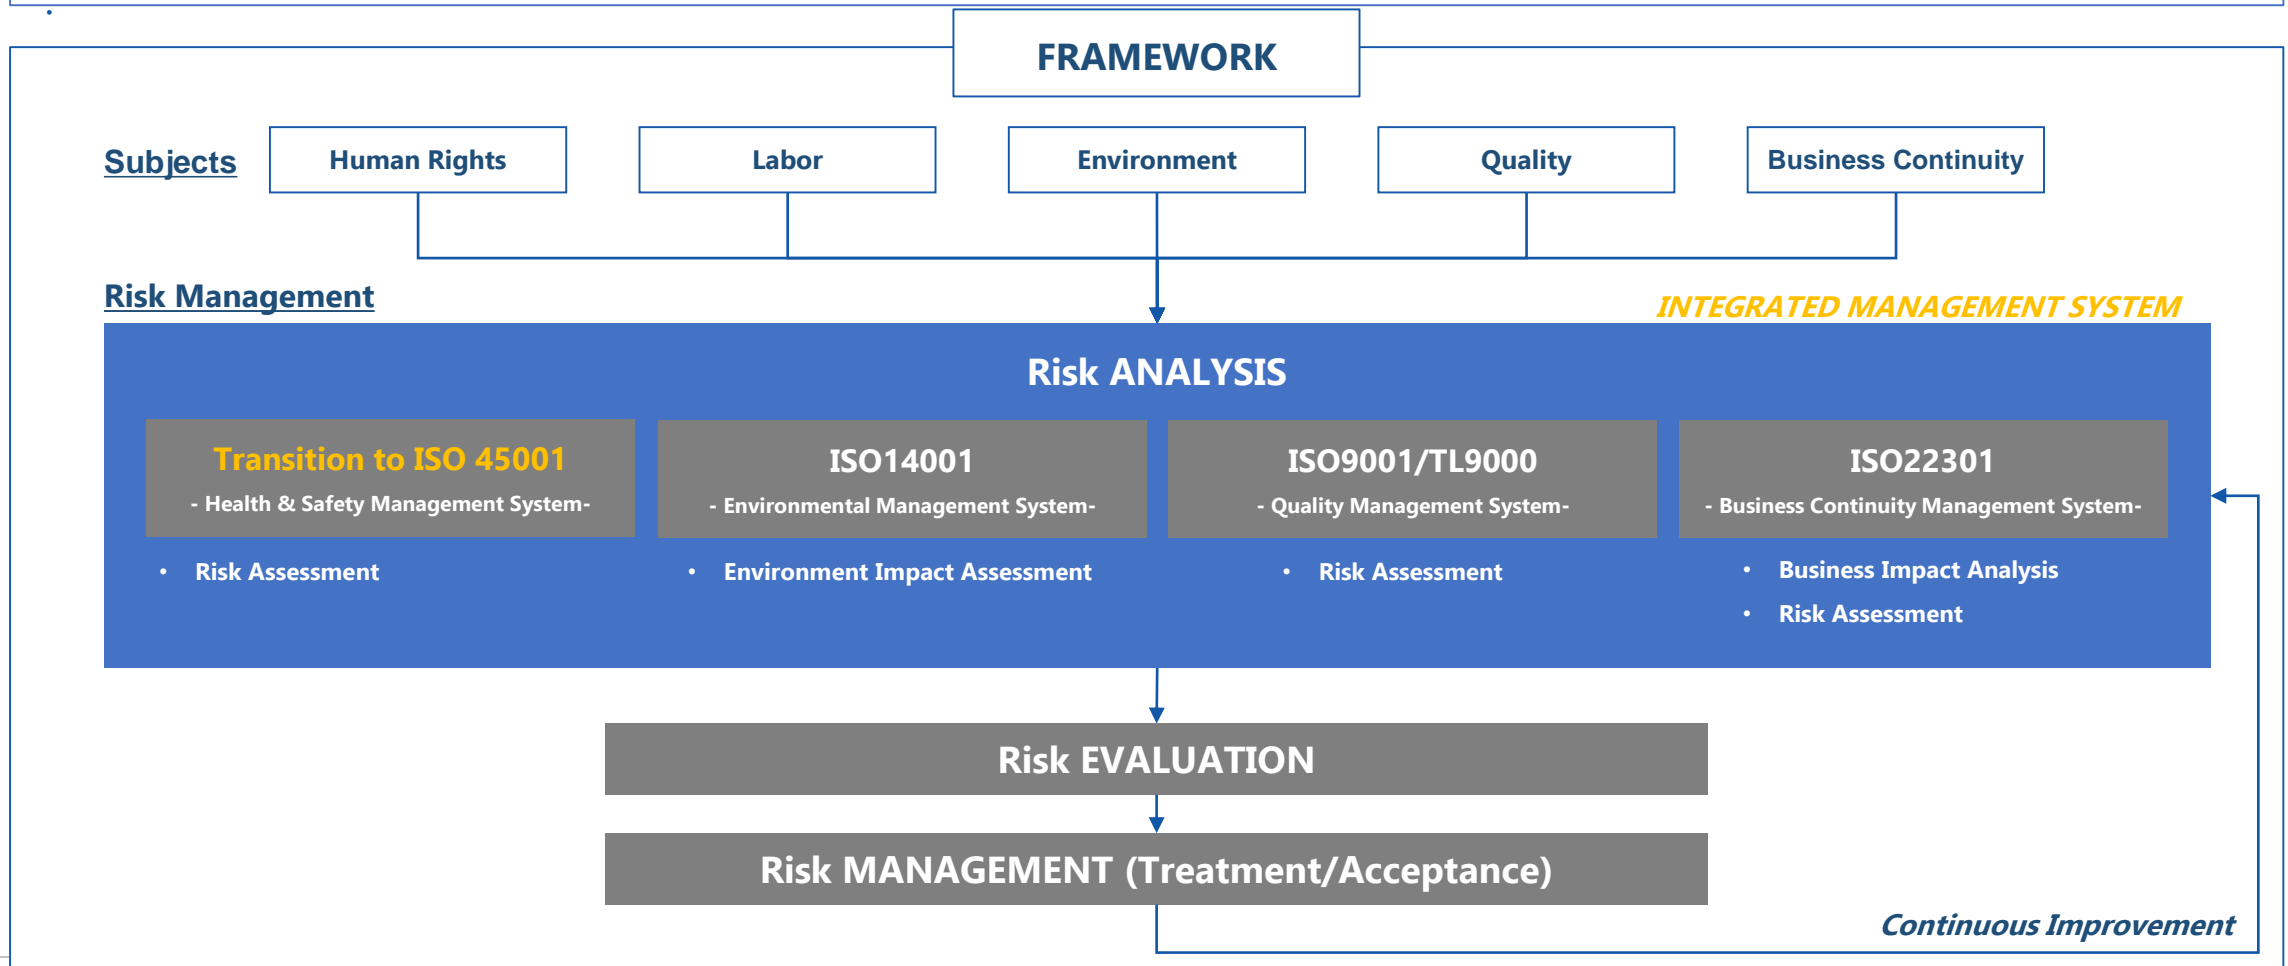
FRAMEWORK

Subjects

Human Rights

Labor

Environment

Quality

Business Continuity

Risk Management

INTEGRATED MANAGEMENT SYSTEM

Risk ANALYSIS

Transition to ISO 45001
- Health & Safety Management System-

ISO14001
- Environmental Management System-

ISO9001/TL9000
- Quality Management System-

ISO22301
- Business Continuity Management System-

• Risk Assessment

• Environment Impact Assessment

• Risk Assessment

• Business Impact Analysis
• Risk Assessment

Risk EVALUATION

Risk MANAGEMENT (Treatment/Acceptance)

Continuous Improvement